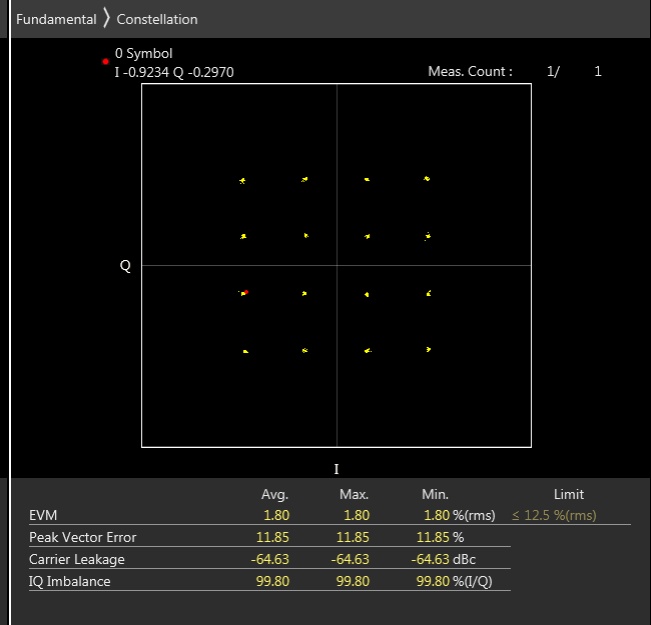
Fundamental 〉 Constellation

0 Symbol
I -0.9234 Q -0.2970

Meas. Count : 1/ 1

Q

I

| | Avg. | Max. | Min. | Limit |
|---|---|---|---|---|
| EVM | 1.80 | 1.80 | 1.80 %(rms) | ≤ 12.5 %(rms) |
| Peak Vector Error | 11.85 | 11.85 | 11.85 % | |
| Carrier Leakage | -64.63 | -64.63 | -64.63 dBc | |
| IQ Imbalance | 99.80 | 99.80 | 99.80 %(I/Q) | |